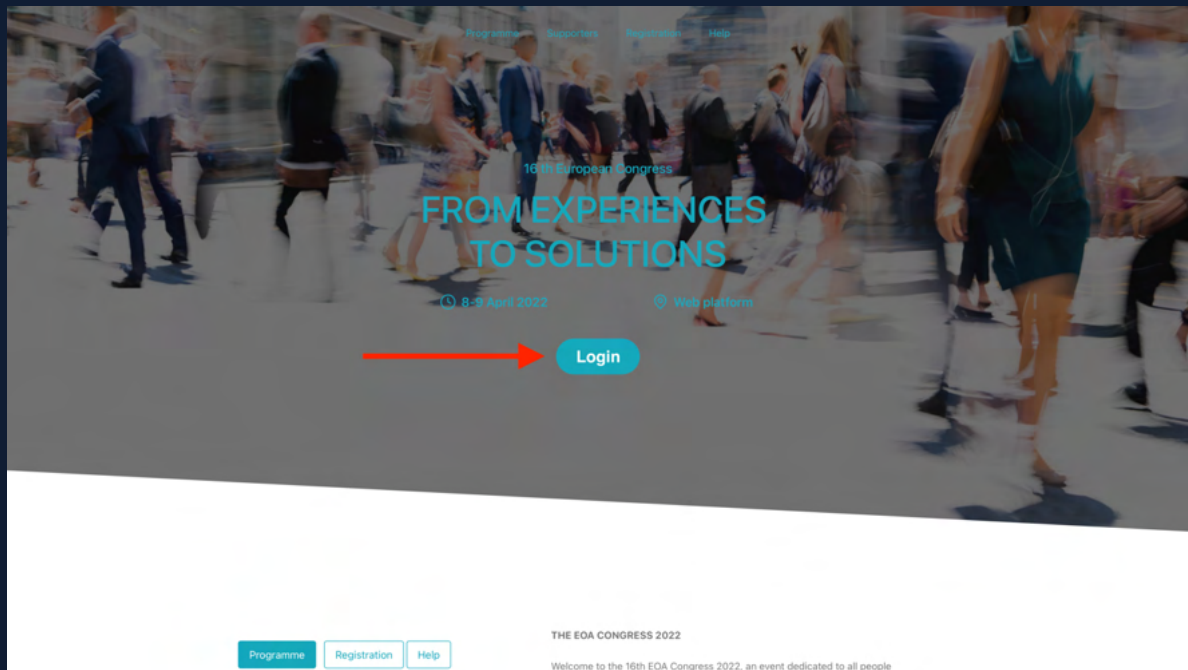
Programme Supporters Registration Help

16 th European Congress

FROM EXPERIENCES TO SOLUTIONS

8-9 April 2022

Web platform

Login

Programme Registration Help

THE EOA CONGRESS 2022

Welcome to the 16th EOA Congress 2022, an event dedicated to all people